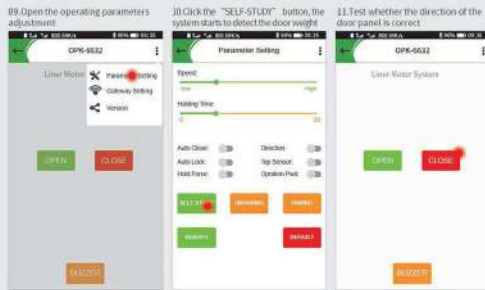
09.Open the operating parameters adjustment

OPK-6632

Linear Motor

Parameter Setting

Gateway Setting

Version

OPEN

CLOSE

BUZZER

10.Click the "SELF-STUDY" button, the system starts to detect the door weight

Parameter Setting

Speed:

low

High

Holding Time:

Auto Close:

Direction:

Auto Lock:

Top Sensor:

Hold Force:

Operation Push:

SELF-ST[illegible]

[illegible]

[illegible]

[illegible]

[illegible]

11.Test whether the direction of the door panel is correct

OPK-6632

Linear Motor System

OPEN

CLOSE

BUZZER